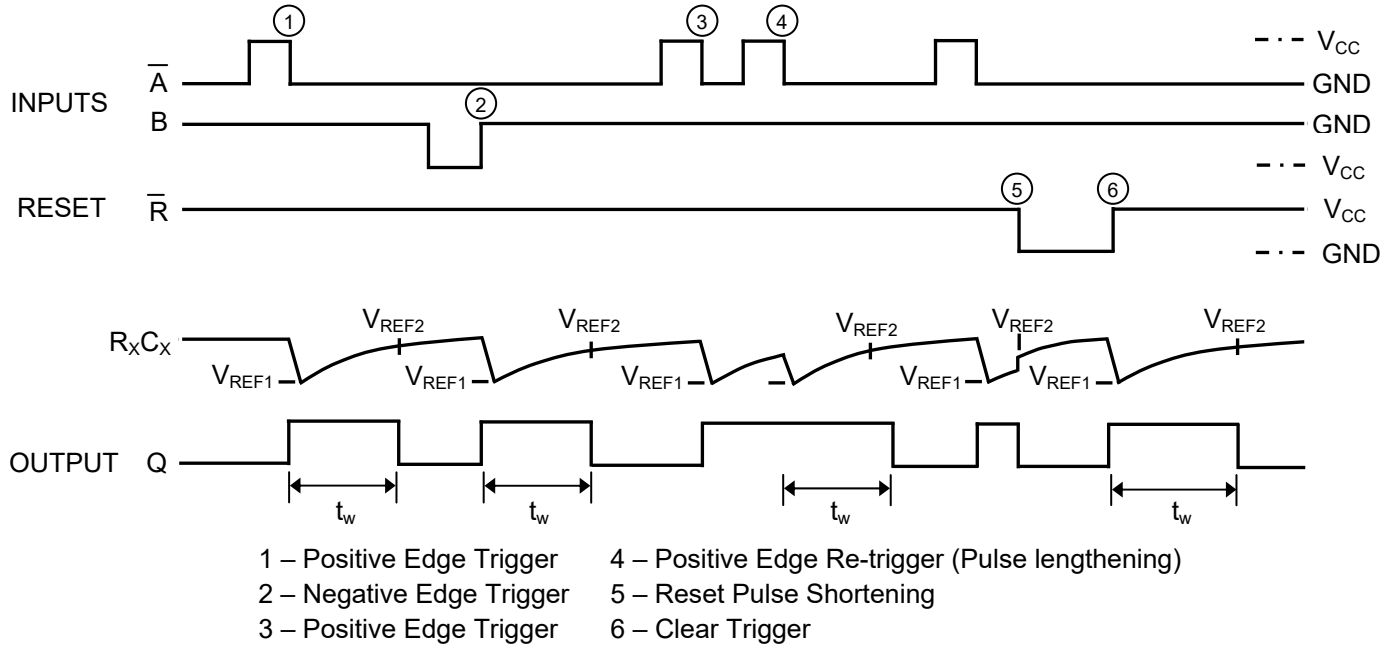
INPUTS $\overline{A}$ ① ③ ④ $V_{CC}$ GND

B ② GND

$V_{CC}$

RESET $\overline{R}$ ⑤ ⑥ $V_{CC}$ GND

$R_XC_X$ $V_{REF2}$ $V_{REF2}$ $V_{REF2}$ $V_{REF2}$ $V_{REF2}$

$V_{REF1}$ $V_{REF1}$ $V_{REF1}$ $V_{REF1}$ $V_{REF1}$

OUTPUT Q

$t_w$ $t_w$ $t_w$ $t_w$

1 – Positive Edge Trigger
2 – Negative Edge Trigger
3 – Positive Edge Trigger

4 – Positive Edge Re-trigger (Pulse lengthening)
5 – Reset Pulse Shortening
6 – Clear Trigger